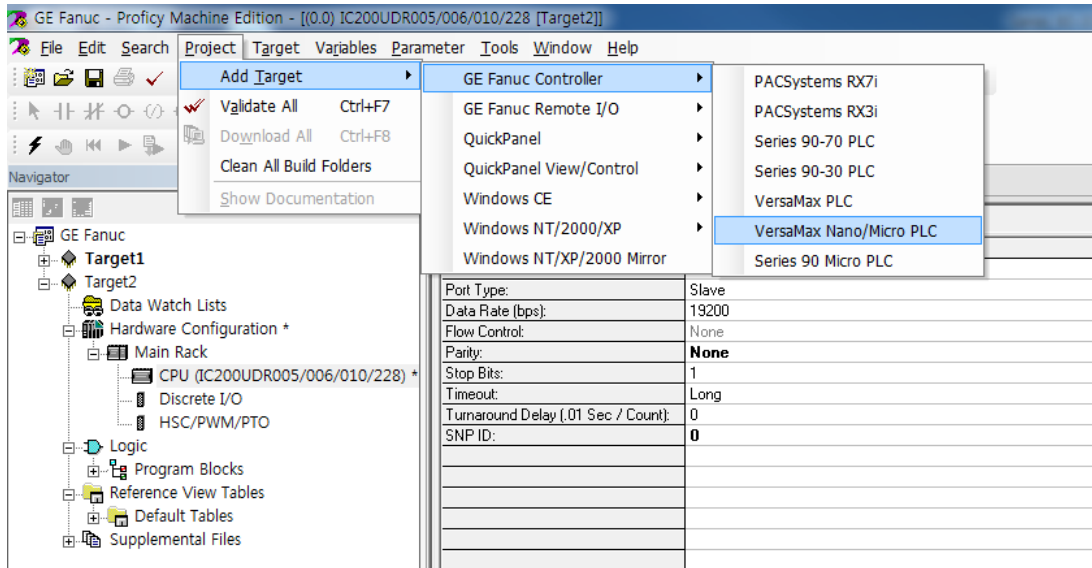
GE Fanuc - Proficy Machine Edition - [(0.0) IC200UDR005/006/010/228 [Target2]]

File Edit Search Project Target Variables Parameter Tools Window Help

Add Target
Validate All Ctrl+F7
Download All Ctrl+F8
Clean All Build Folders
Show Documentation

GE Fanuc Controller
GE Fanuc Remote I/O
QuickPanel
QuickPanel View/Control
Windows CE
Windows NT/2000/XP
Windows NT/XP/2000 Mirror

PACSystems RX7i
PACSystems RX3i
Series 90-70 PLC
Series 90-30 PLC
VersaMax PLC
VersaMax Nano/Micro PLC
Series 90 Micro PLC

Navigator

GE Fanuc
Target1
Target2
Data Watch Lists
Hardware Configuration *
Main Rack
CPU (IC200UDR005/006/010/228) *
Discrete I/O
HSC/PWM/PTO
Logic
Program Blocks
Reference View Tables
Default Tables
Supplemental Files

| | |
|---|---|
| Port Type: | Slave |
| Data Rate (bps): | 19200 |
| Flow Control: | None |
| Parity: | None |
| Stop Bits: | 1 |
| Timeout: | Long |
| Turnaround Delay (.01 Sec / Count): | 0 |
| SNP ID: | 0 |